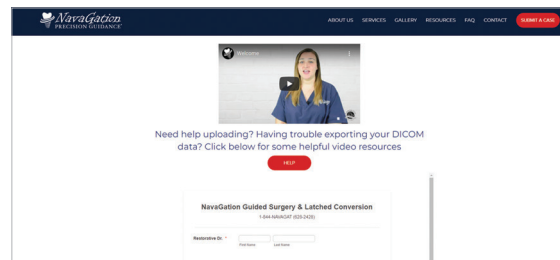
NavaGation PRECISION GUIDANCE

ABOUT US SERVICES GALLERY RESOURCES FAQ CONTACT SUBMIT A CASE

Welcome

Need help uploading? Having trouble exporting your DICOM data? Click below for some helpful video resources

HELP

NavaGation Guided Surgery & Latched Conversion

1-844-NAVAGAT (628-2428)

Restorative Dr. *

First Name Last Name